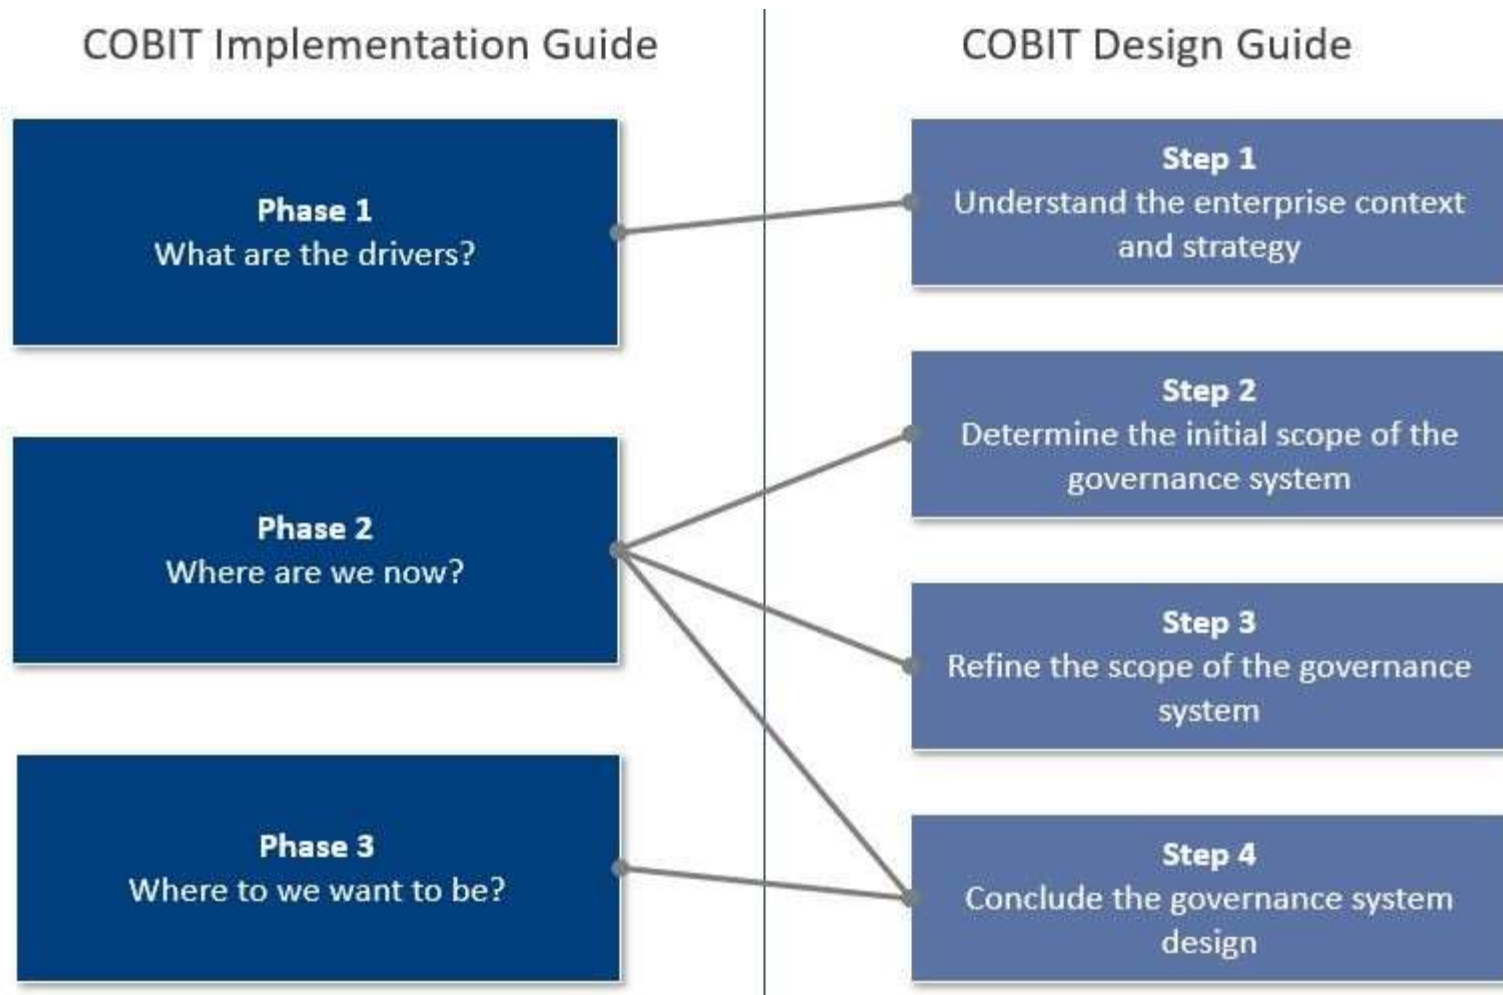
COBIT Implementation Guide

Phase 1
What are the drivers?

Phase 2
Where are we now?

Phase 3
Where to we want to be?

COBIT Design Guide

Step 1
Understand the enterprise context and strategy

Step 2
Determine the initial scope of the governance system

Step 3
Refine the scope of the governance system

Step 4
Conclude the governance system design